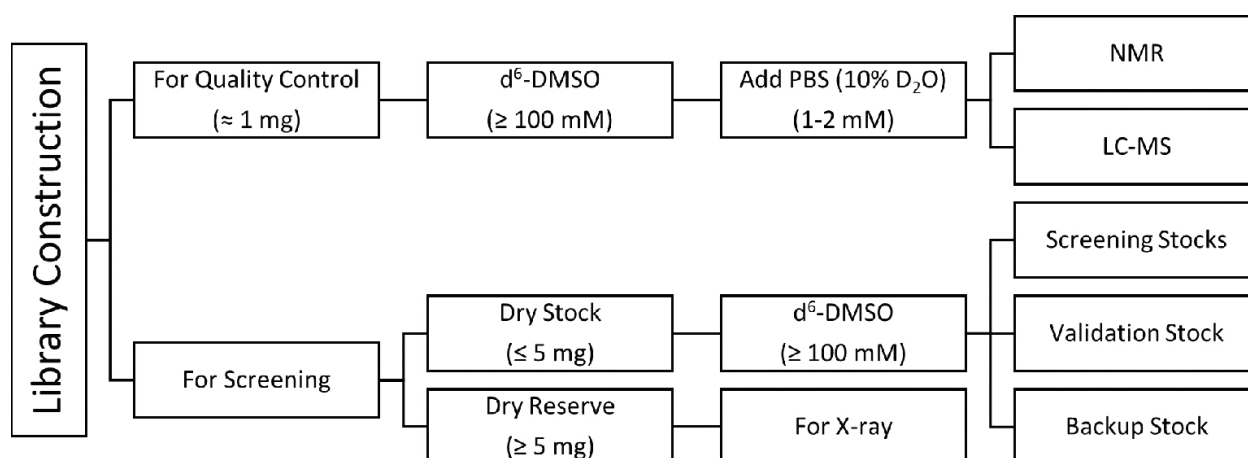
Library Construction

For Quality Control
(≈ 1 mg)

d$^6$-DMSO
(≥ 100 mM)

Add PBS (10% $D_2O$)
(1-2 mM)

NMR

LC-MS

For Screening

Dry Stock
(≤ 5 mg)

d$^6$-DMSO
(≥ 100 mM)

Screening Stocks

Validation Stock

Backup Stock

Dry Reserve
(≥ 5 mg)

For X-ray